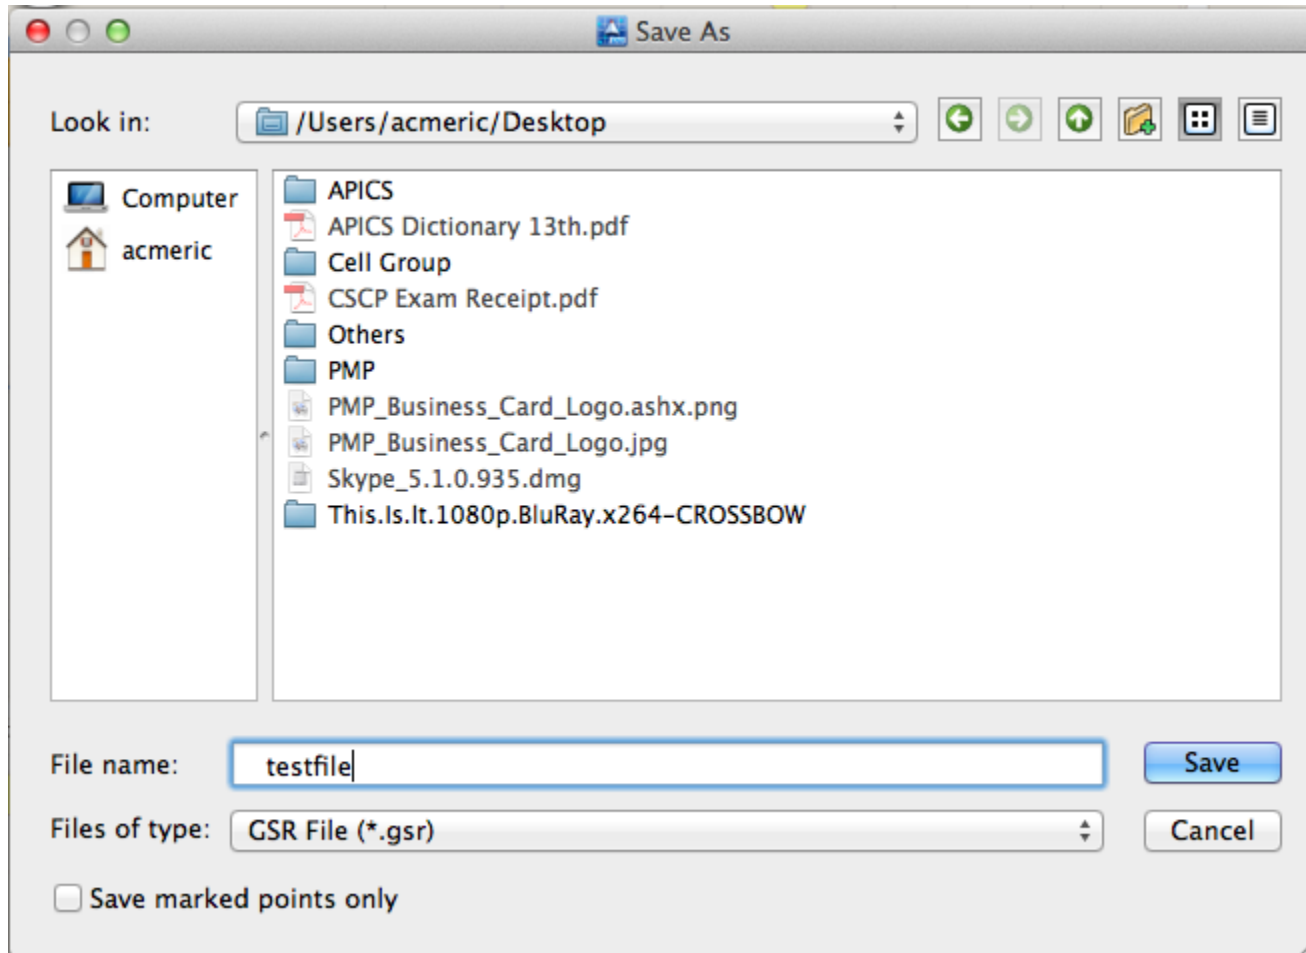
Save As

Look in: /Users/acmeric/Desktop

Computer
acmeric

APICS
APICS Dictionary 13th.pdf
Cell Group
CSCP Exam Receipt.pdf
Others
PMP
PMP_Business_Card_Logo.ashx.png
PMP_Business_Card_Logo.jpg
Skype_5.1.0.935.dmg
This.Is.It.1080p.BluRay.x264-CROSSBOW

File name: testfile
Save
Files of type: GSR File (*.gsr)
Cancel

Save marked points only